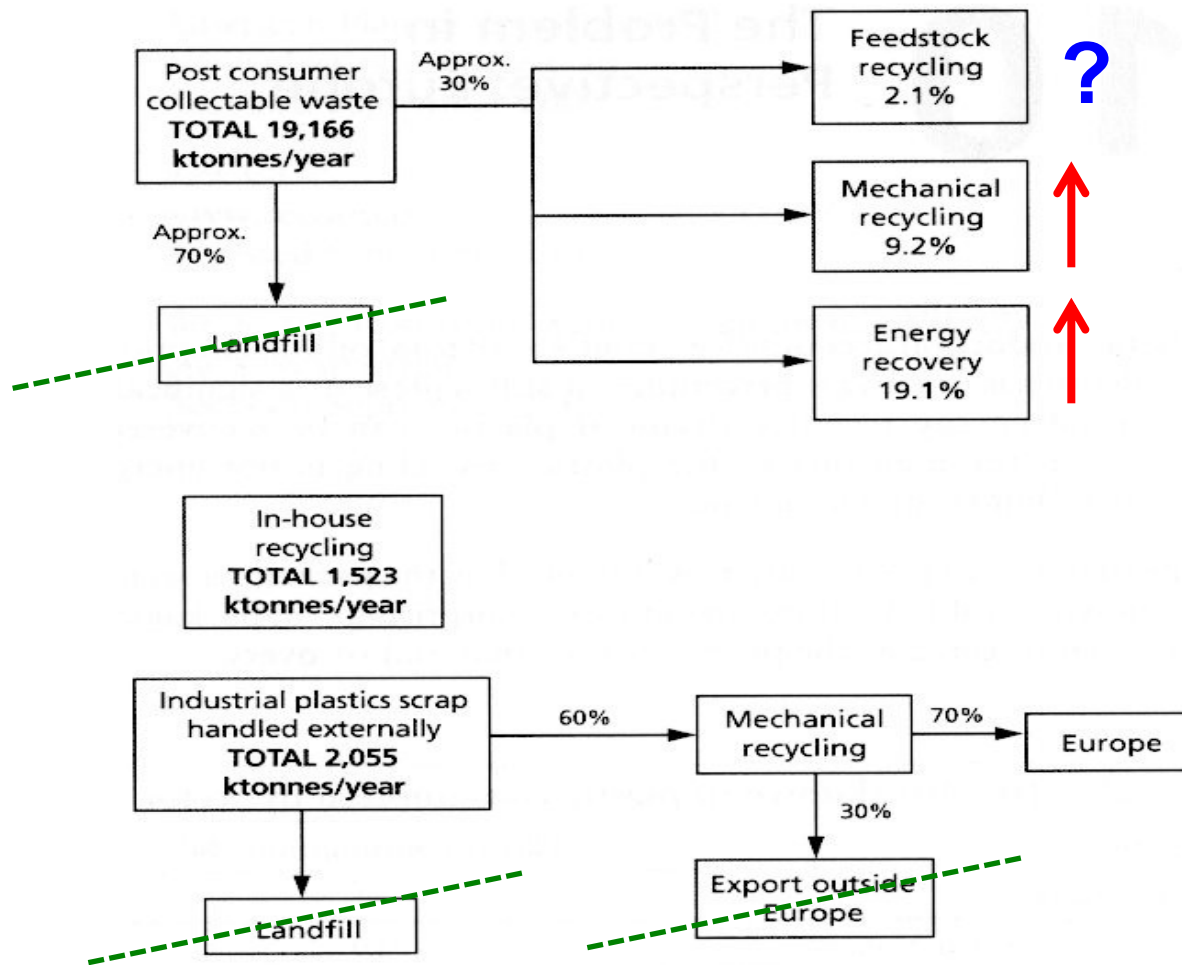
Post consumer collectable waste
TOTAL 19,166 ktonnes/year

Approx. 30%

Feedstock recycling 2.1%

?

Mechanical recycling 9.2%

Approx. 70%

Landfill

Energy recovery 19.1%

In-house recycling
TOTAL 1,523 ktonnes/year

Industrial plastics scrap handled externally
TOTAL 2,055 ktonnes/year

60%

Mechanical recycling

70%

Europe

30%

Export outside Europe

Landfill